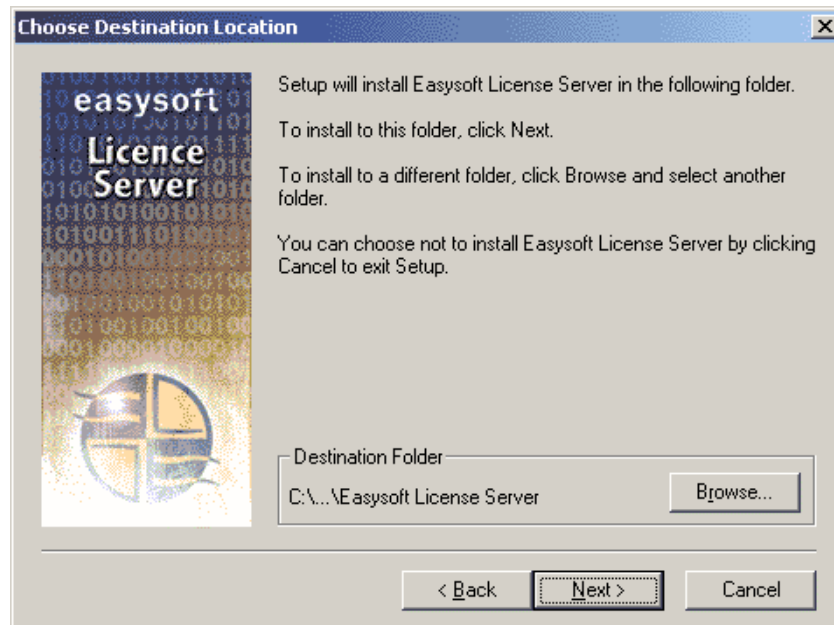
Choose Destination Location

easysoft
Licence
Server

Setup will install Easysoft License Server in the following folder.

To install to this folder, click Next.

To install to a different folder, click Browse and select another folder.

You can choose not to install Easysoft License Server by clicking Cancel to exit Setup.

Destination Folder
C:\...\Easysoft License Server
Browse...

< Back
Next >
Cancel